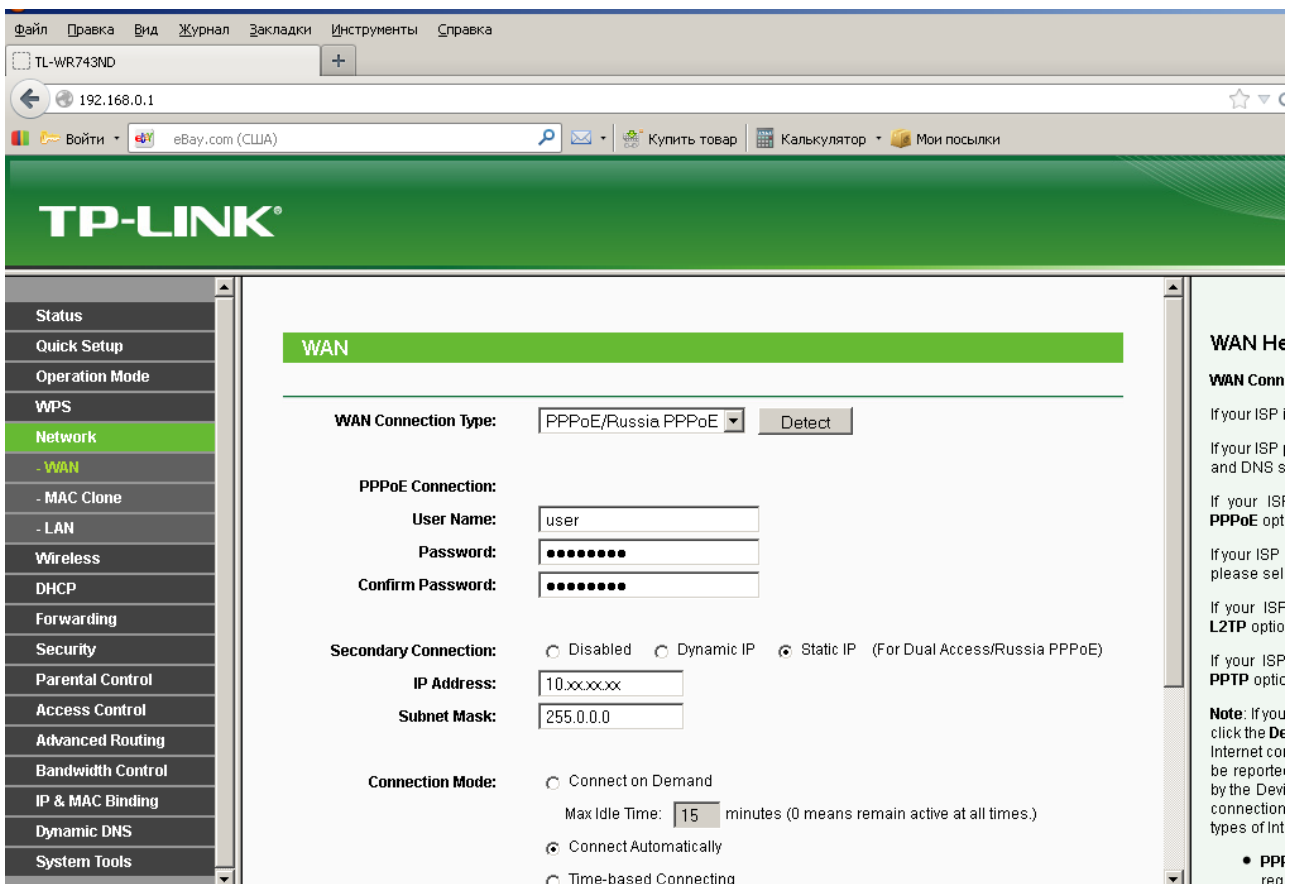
Файл Правка Вид Журнал Закладки Инструменты Справка

TL-WR743ND

192.168.0.1

Войти eBay.com (США) Купить товар Калькулятор Мои посылки

TP-LINK

Status
Quick Setup
Operation Mode
WPS
Network
- WAN
- MAC Clone
- LAN
Wireless
DHCP
Forwarding
Security
Parental Control
Access Control
Advanced Routing
Bandwidth Control
IP & MAC Binding
Dynamic DNS
System Tools

WAN

WAN Connection Type: PPPoE/Russia PPPoE Detect

PPPoE Connection:
User Name: user
Password: ••••••••
Confirm Password: ••••••••

Secondary Connection: Disabled Dynamic IP Static IP (For Dual Access/Russia PPPoE)
IP Address: 10.xx.xx.xx
Subnet Mask: 255.0.0.0

Connection Mode: Connect on Demand
Max Idle Time: 15 minutes (0 means remain active at all times.)
Connect Automatically
Time-based Connecting

WAN He
WAN Conn
If your ISP i
If your ISP p and DNS s
If your ISP PPPoE opt
If your ISP please sel
If your ISP L2TP optio
If your ISP PPTP optio
Note: If you click the De Internet co be reporte by the Devi connection types of Int
• PPP reg